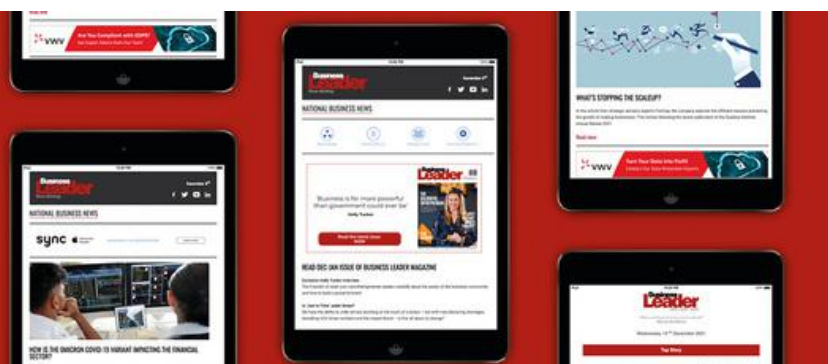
Read more

vwv

Are You Compliant with GDPR?

Business Leader

December 8th

NATIONAL BUSINESS NEWS

sync

HOW IS THE OMICRON COVID-19 VARIANT IMPACTING THE FINANCIAL SECTOR?

Business Leader

December 8th

NATIONAL BUSINESS NEWS

Business Leader

'Business is far more powerful than government could ever be'

Holly Tucker

Read the latest issue

READ DEC-JAN ISSUE OF BUSINESS LEADER MAGAZINE

WHAT'S STOPPING THE SCALEUP?

Read more

vwv

Turn Your Data into Profit

Business Leader

Wednesday, 15th December 2021

Top Story